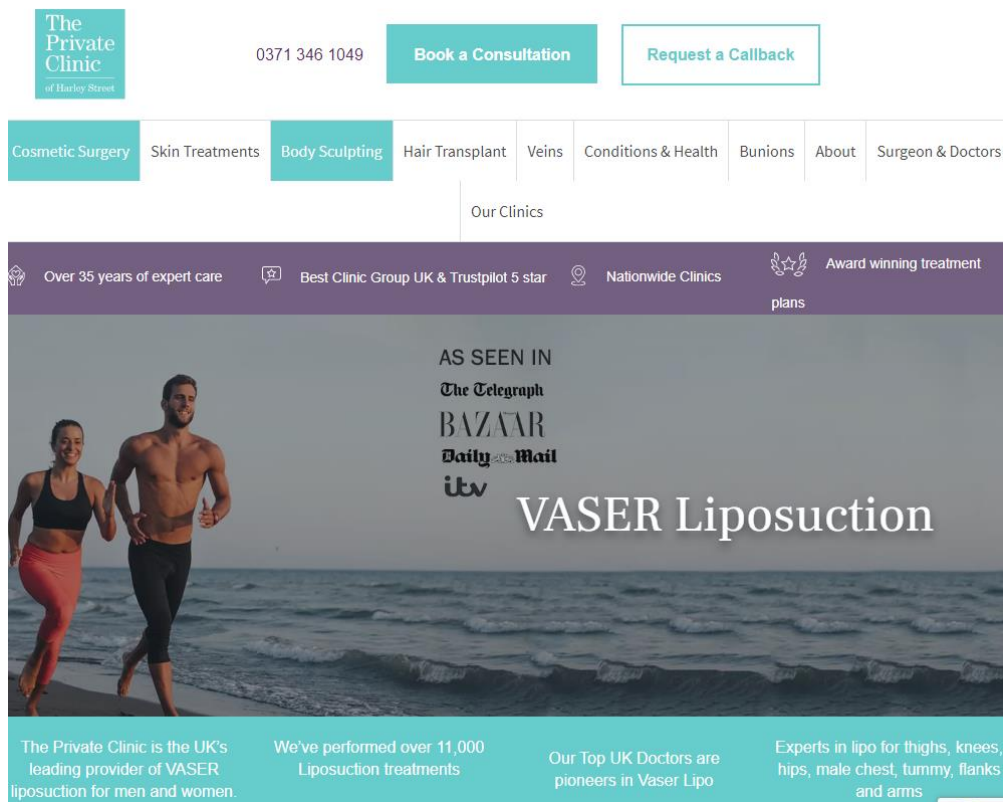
The Private Clinic
of Harley Street

0371 346 1049

Book a Consultation

Request a Callback

Cosmetic Surgery | Skin Treatments | Body Sculpting | Hair Transplant | Veins | Conditions & Health | Bunions | About | Surgeon & Doctors | Our Clinics

Over 35 years of expert care

Best Clinic Group UK & Trustpilot 5 star

Nationwide Clinics

Award winning treatment plans

AS SEEN IN
The Telegraph
BAZAAR
Daily Mail
itv

VASER Liposuction

The Private Clinic is the UK's leading provider of VASER liposuction for men and women.

We've performed over 11,000 Liposuction treatments

Our Top UK Doctors are pioneers in Vaser Lipo

Experts in lipo for thighs, knees, hips, male chest, tummy, flanks and arms